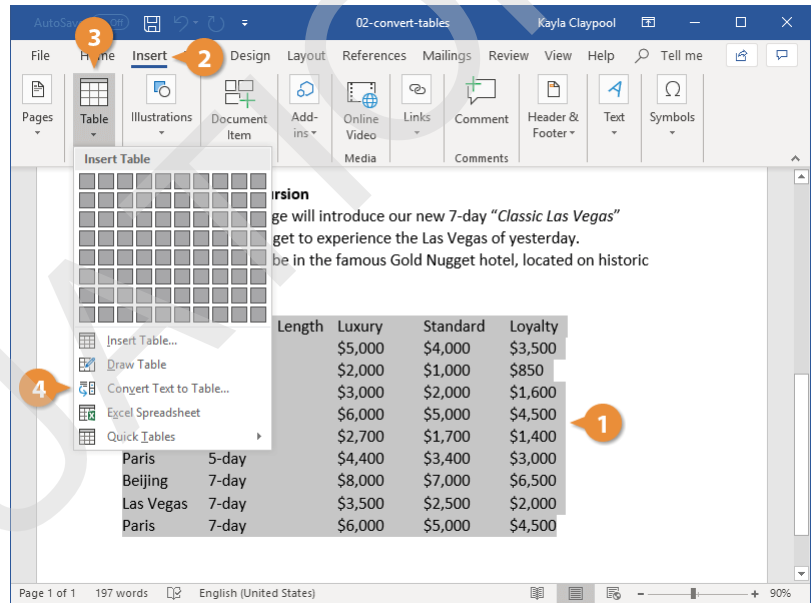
AutoSave Off 02-convert-tables Kayla Claypool

File Home Insert Design Layout References Mailings Review View Help Tell me

3 2

Pages Table Illustrations Document Item Add-ins Online Video Links Comment Header & Footer Text Symbols

Media Comments

Insert Table

ursion
ge will introduce our new 7-day "Classic Las Vegas"
get to experience the Las Vegas of yesterday.
be in the famous Gold Nugget hotel, located on historic

Insert Table...
Draw Table
Convert Text to Table...
Excel Spreadsheet
Quick Tables

4

| | Length | Luxury | Standard | Loyalty |
|---|---|---|---|---|
| | | \$5,000 | \$4,000 | \$3,500 |
| | | \$2,000 | \$1,000 | \$850 |
| | | \$3,000 | \$2,000 | \$1,600 |
| | | \$6,000 | \$5,000 | \$4,500 |
| | | \$2,700 | \$1,700 | \$1,400 |
| Paris | 5-day | \$4,400 | \$3,400 | \$3,000 |
| Beijing | 7-day | \$8,000 | \$7,000 | \$6,500 |
| Las Vegas | 7-day | \$3,500 | \$2,500 | \$2,000 |
| Paris | 7-day | \$6,000 | \$5,000 | \$4,500 |

1

Page 1 of 1 197 words English (United States) 90%